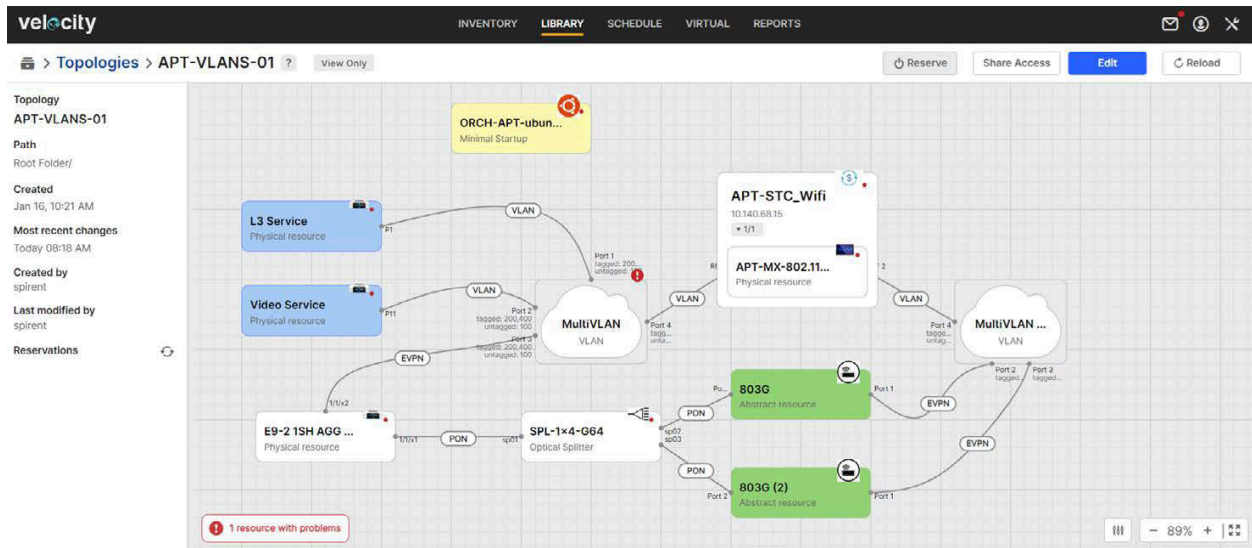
velocity

INVENTORY LIBRARY SCHEDULE VIRTUAL REPORTS

> Topologies > APT-VLANS-01 ? View Only

Reserve Share Access Edit Reload

Topology
APT-VLANS-01

Path
Root Folder/

Created
Jan 16, 10:21 AM

Most recent changes
Today 08:18 AM

Created by
spirent

Last modified by
spirent

Reservations

ORCH-APT-ubun...
Minimal Startup

L3 Service
Physical resource

P1

VLAN

Port 1
tagged: 200...
untagged:

APT-STC_Wifi
10.140.68.15
1/1

APT-MX-802.11...
Physical resource

Video Service
Physical resource

P11

VLAN

Port 2
tagged: 200,400
untagged: 100

Port 3
tagged: 200,400
untagged: 100

MultiVLAN
VLAN

Port 4
tagg...
unta...

VLAN

VLAN

Port 4
tagge...
untag...

MultiVLAN ...
VLAN

EVPN

1/1/x2

E9-2 1SH AGG ...
Physical resource

1/1/x1

PON

sp01

SPL-1×4-G64
Optical Splitter

sp02
sp03

PON

Po...

803G
Abstract resource

Port 1

EVPN

Port 2
tagged...

Port 3
tagged...

EVPN

PON

Port 2

803G (2)
Abstract resource

Port 1

1 resource with problems

− 89% +